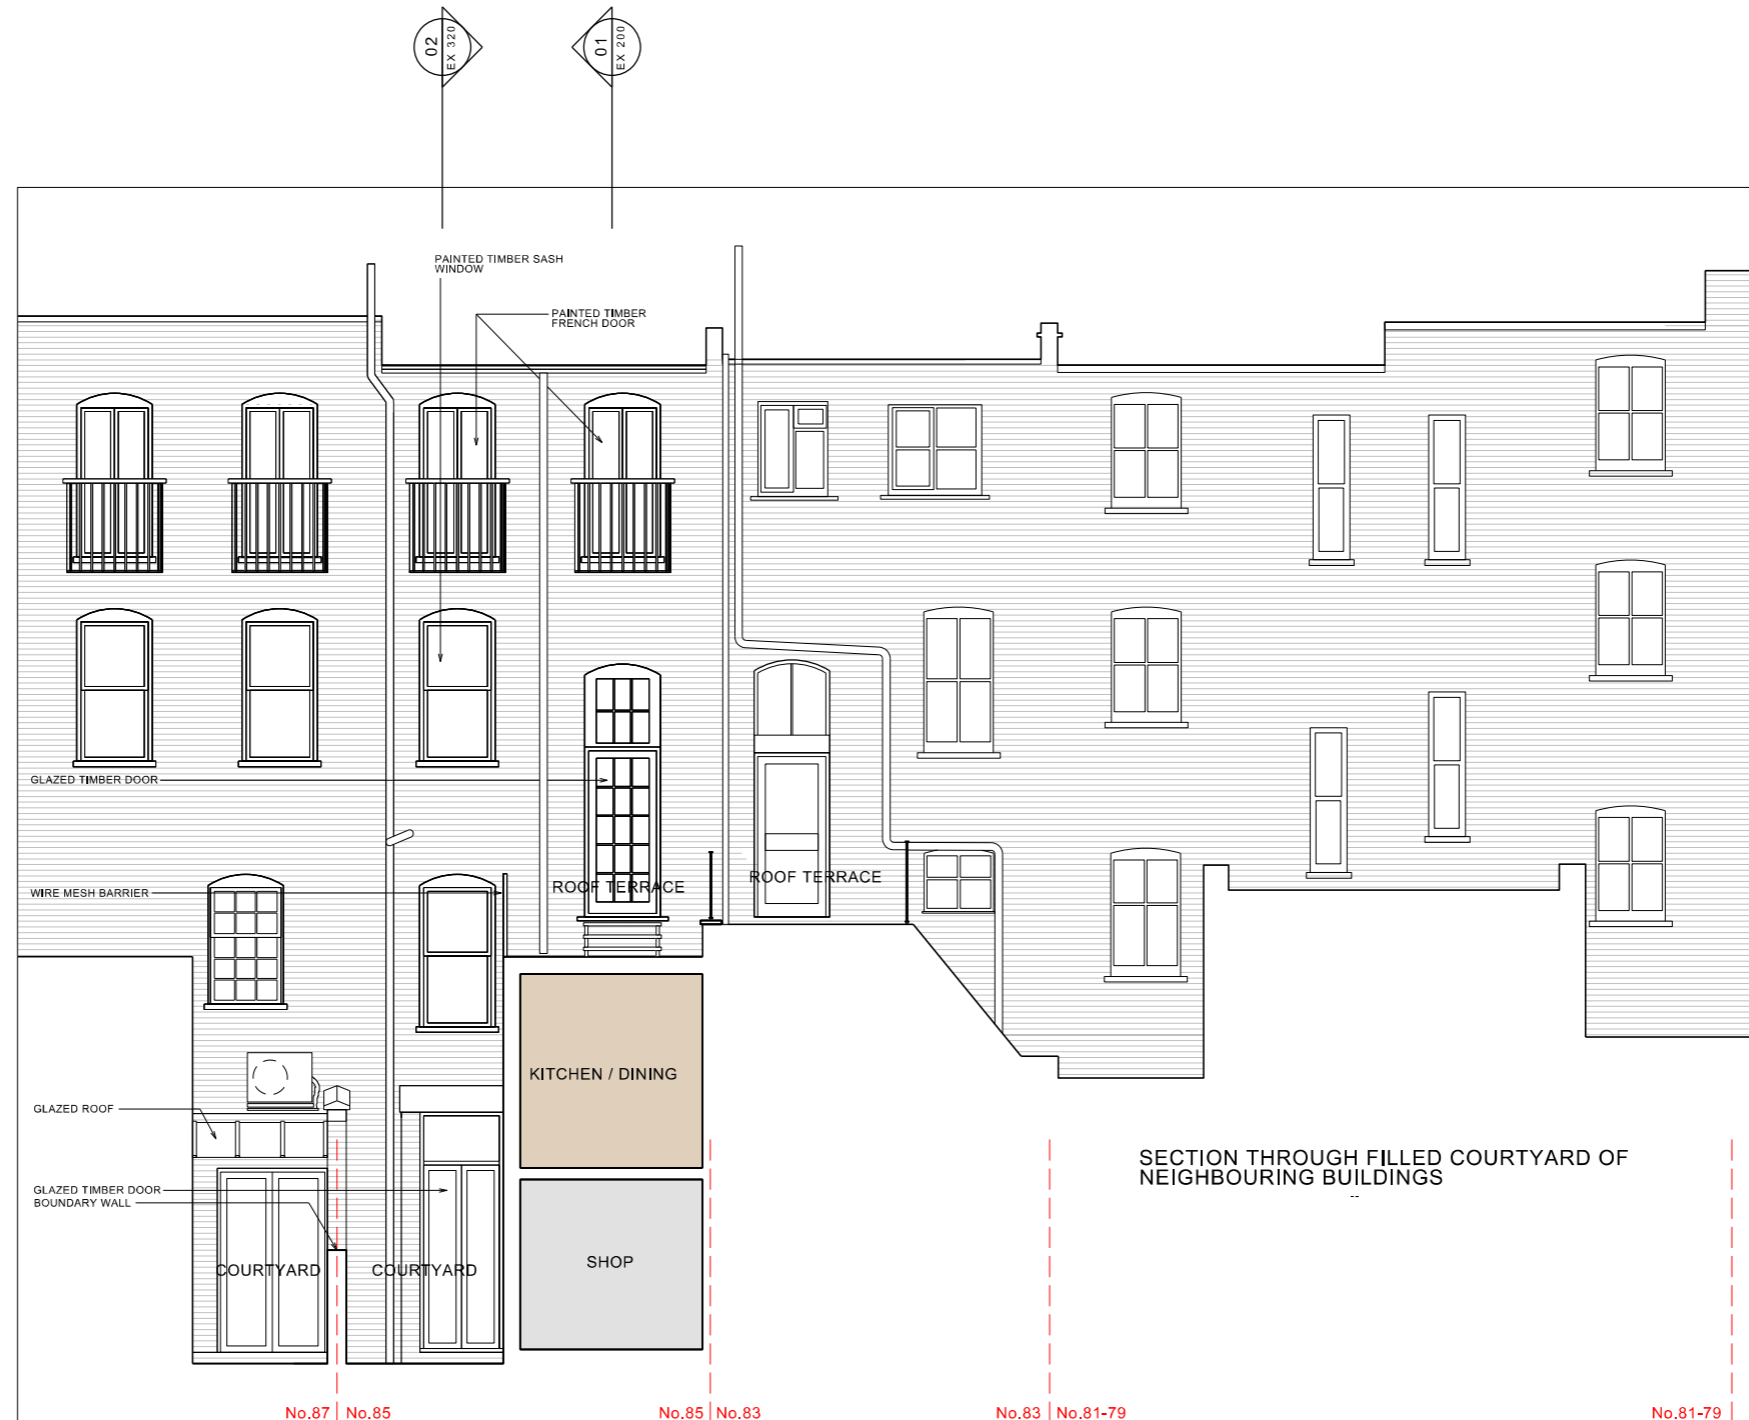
02
EX 320

01
EX 200

PAINTED TIMBER SASH WINDOW

PAINTED TIMBER FRENCH DOOR

GLAZED TIMBER DOOR

WIRE MESH BARRIER

ROOF TERRACE

ROOF TERRACE

KITCHEN / DINING

GLAZED ROOF

GLAZED TIMBER DOOR
BOUNDARY WALL

COURTYARD

COURTYARD

SHOP

SECTION THROUGH FILLED COURTYARD OF NEIGHBOURING BUILDINGS

No.87 | No.85

No.85 | No.83

No.83 | No.81-79

No.81-79